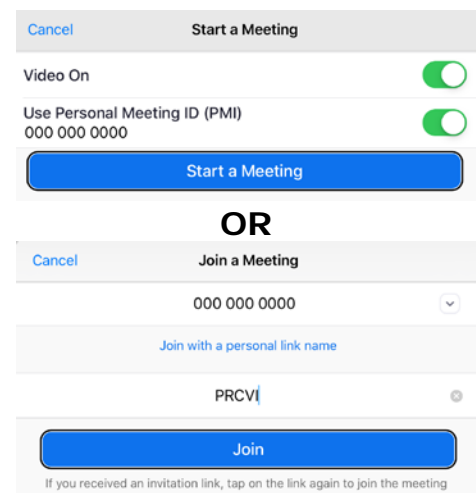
Cancel

Start a Meeting

Video On

Use Personal Meeting ID (PMI)
000 000 0000

Start a Meeting

OR

Cancel

Join a Meeting

000 000 0000

Join with a personal link name

PRCVI

Join

If you received an invitation link, tap on the link again to join the meeting